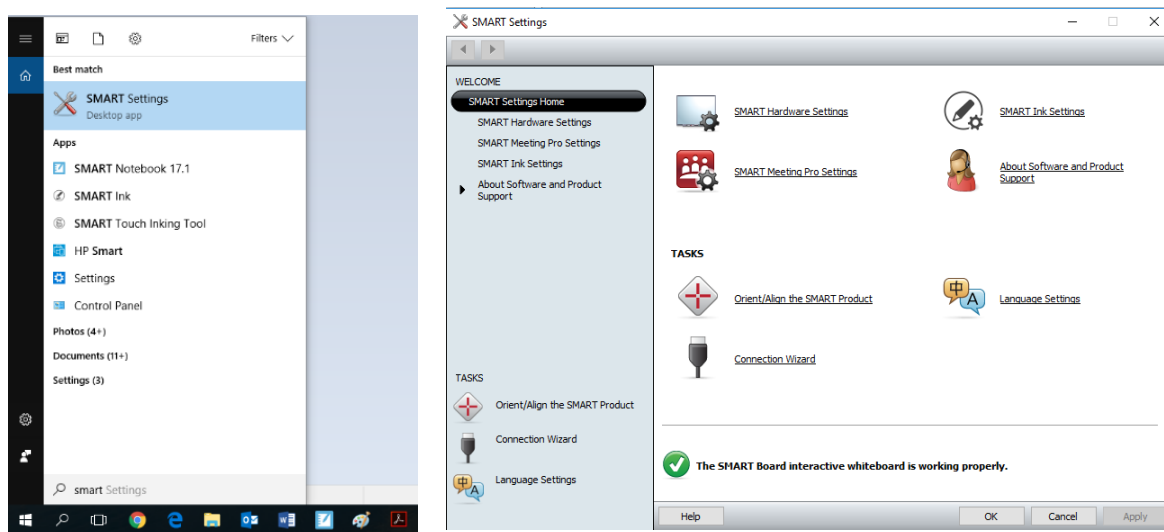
Filters

Best match

SMART Settings
Desktop app

Apps

SMART Notebook 17.1

SMART Ink

SMART Touch Inking Tool

HP Smart

Settings

Control Panel

Photos (4+)

Documents (11+)

Settings (3)

smart Settings

SMART Settings

WELCOME

SMART Settings Home

SMART Hardware Settings

SMART Meeting Pro Settings

SMART Ink Settings

About Software and Product Support

TASKS

Orient/Align the SMART Product

Connection Wizard

Language Settings

SMART Hardware Settings

SMART Ink Settings

SMART Meeting Pro Settings

About Software and Product Support

TASKS

Orient/Align the SMART Product

Language Settings

Connection Wizard

The SMART Board interactive whiteboard is working properly.

Help

OK

Cancel

Apply